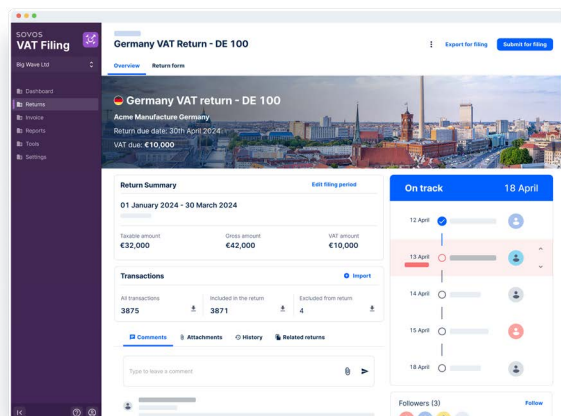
sovos
VAT Filing

Big Wave Ltd

Dashboard
Returns
Invoice
Reports
Tools
Settings

Germany VAT Return - DE 100

Export for filing
Submit for filing

Overview
Return form

Germany VAT return - DE 100
Acme Manufacture Germany
Return due date: 30th April 2024
VAT due: €10,000

Return Summary
Edit filing period
01 January 2024 - 30 March 2024

Taxable amount
€32,000
Gross amount
€42,000
VAT amount
€10,000

Transactions
Import

All transactions
3875
Included in the return
3871
Excluded from return
4

Comments
Attachments
History
Related returns

Type to leave a comment

On track
18 April

12 April
13 April
14 April
15 April
18 April

Followers (3)
Follow